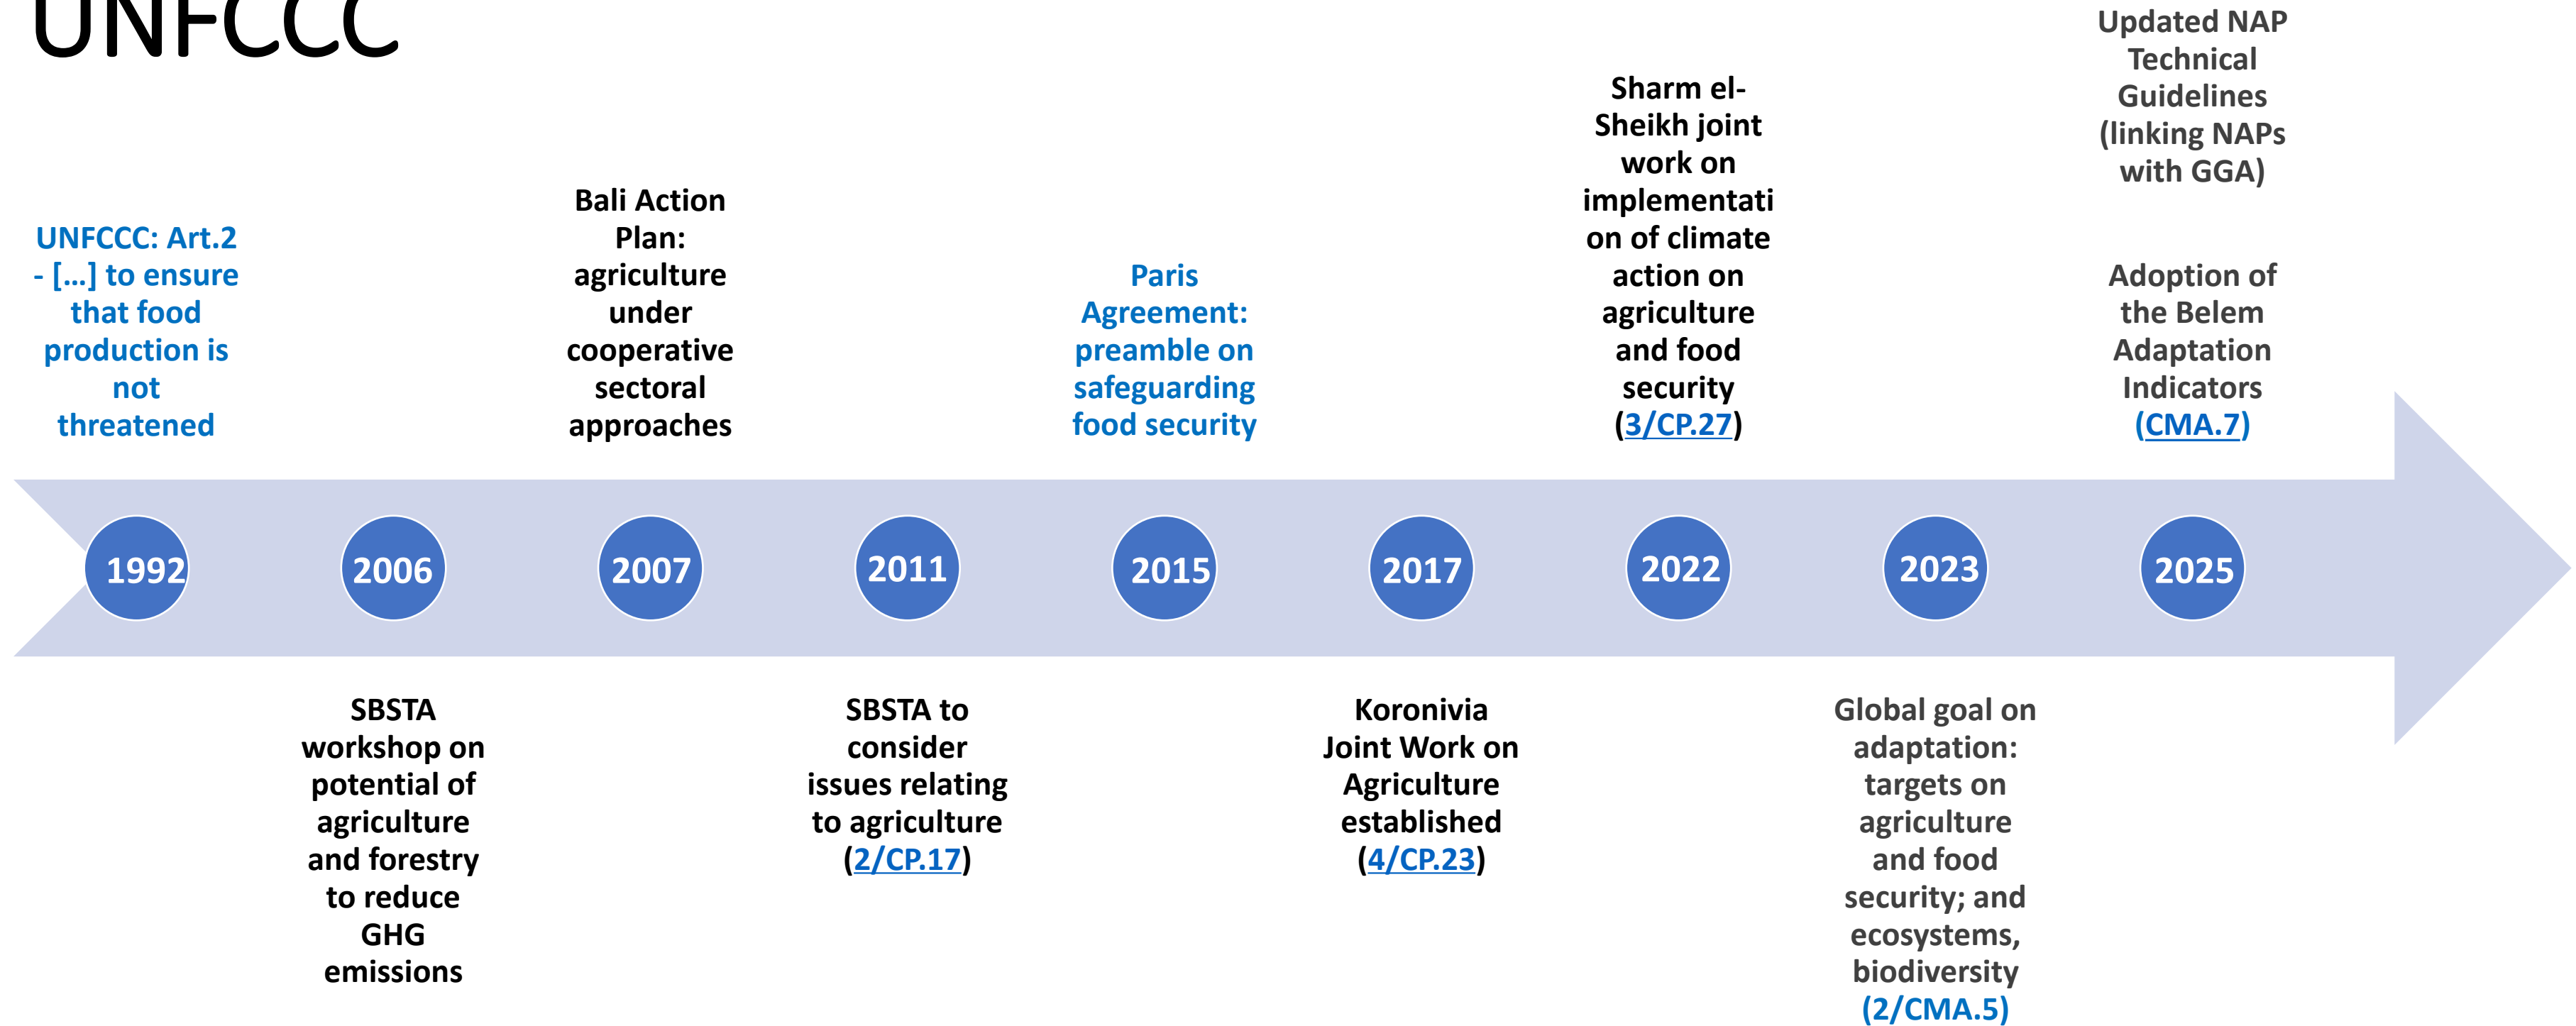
UNFCCC

UNFCCC: Art.2 - [...] to ensure that food production is not threatened

Bali Action Plan: agriculture under cooperative sectoral approaches

Paris Agreement: preamble on safeguarding food security

Sharm el-Sheikh joint work on implementation of climate action on agriculture and food security (3/CP.27)

Updated NAP Technical Guidelines (linking NAPs with GGA)

Adoption of the Belem Adaptation Indicators (CMA.7)

1992

2006

2007

2011

2015

2017

2022

2023

2025

SBSTA workshop on potential of agriculture and forestry to reduce GHG emissions

SBSTA to consider issues relating to agriculture (2/CP.17)

Koronivia Joint Work on Agriculture established (4/CP.23)

Global goal on adaptation: targets on agriculture and food security; and ecosystems, biodiversity (2/CMA.5)